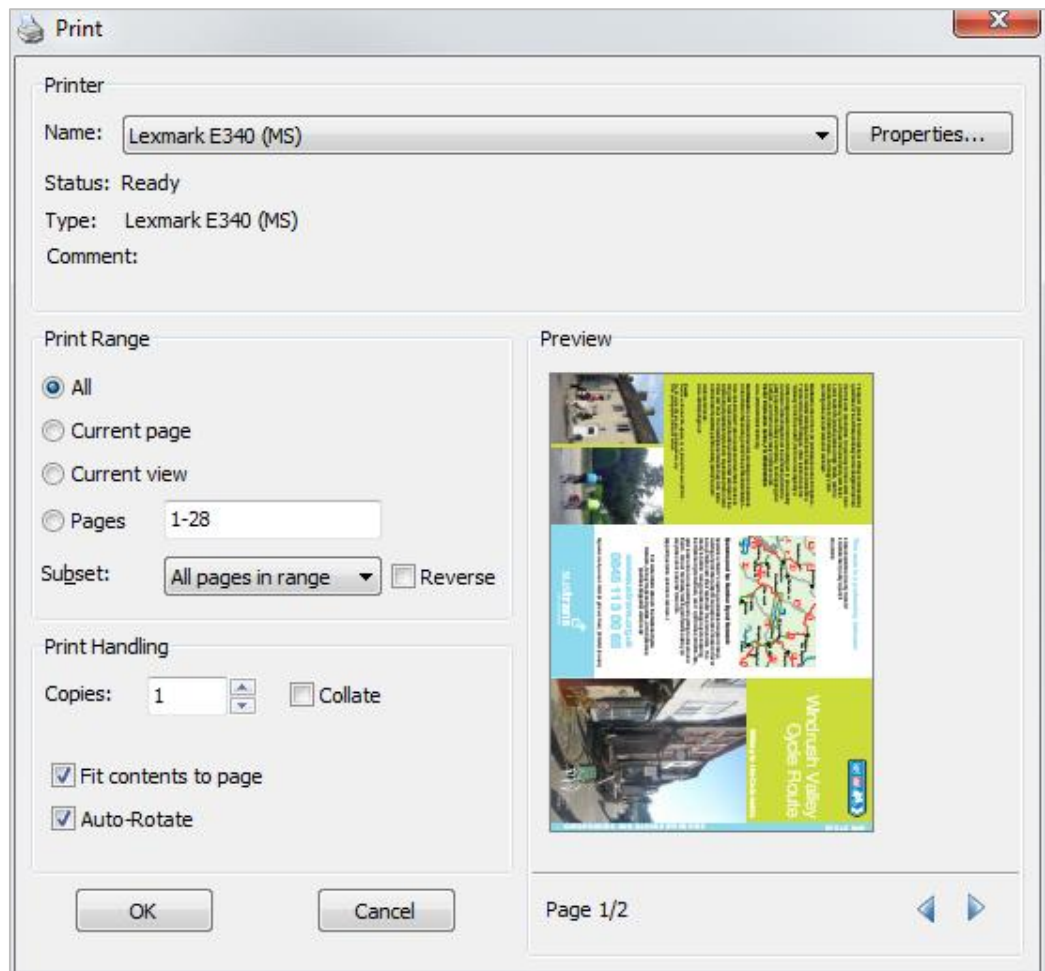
Print

Printer

Name: Lexmark E340 (MS)

Properties...

Status: Ready

Type: Lexmark E340 (MS)

Comment:

Print Range

All

Current page

Current view

Pages 1-28

Subset: All pages in range

Reverse

Print Handling

Copies: 1

Collate

Fit contents to page

Auto-Rotate

OK

Cancel

Preview

Windrush Valley Cycle Route

0845 113 00 65

sustrans

Page 1/2